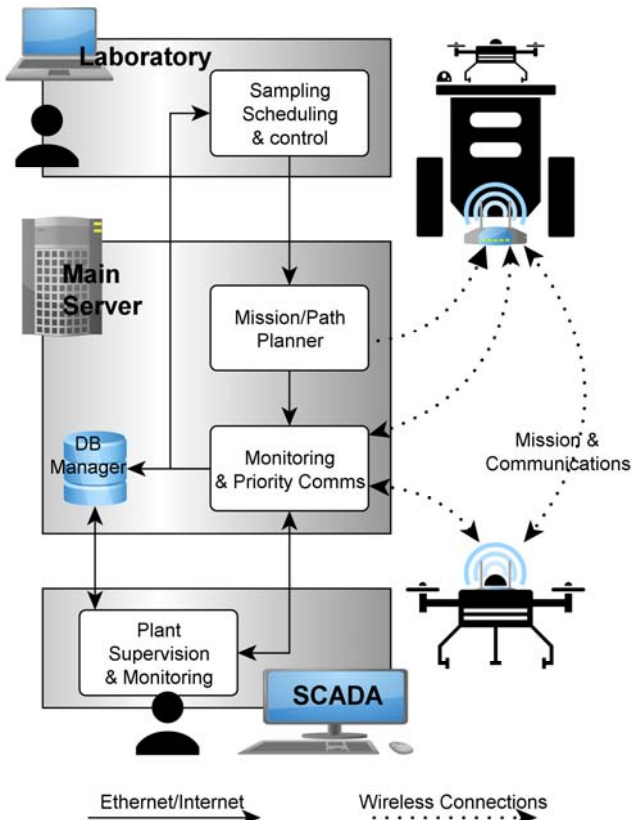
Laboratory

Sampling Scheduling & control

Main Server

Mission/Path Planner

DB Manager

Monitoring & Priority Comms

Mission & Communications

Plant Supervision & Monitoring

SCADA

Ethernet/Internet

Wireless Connections